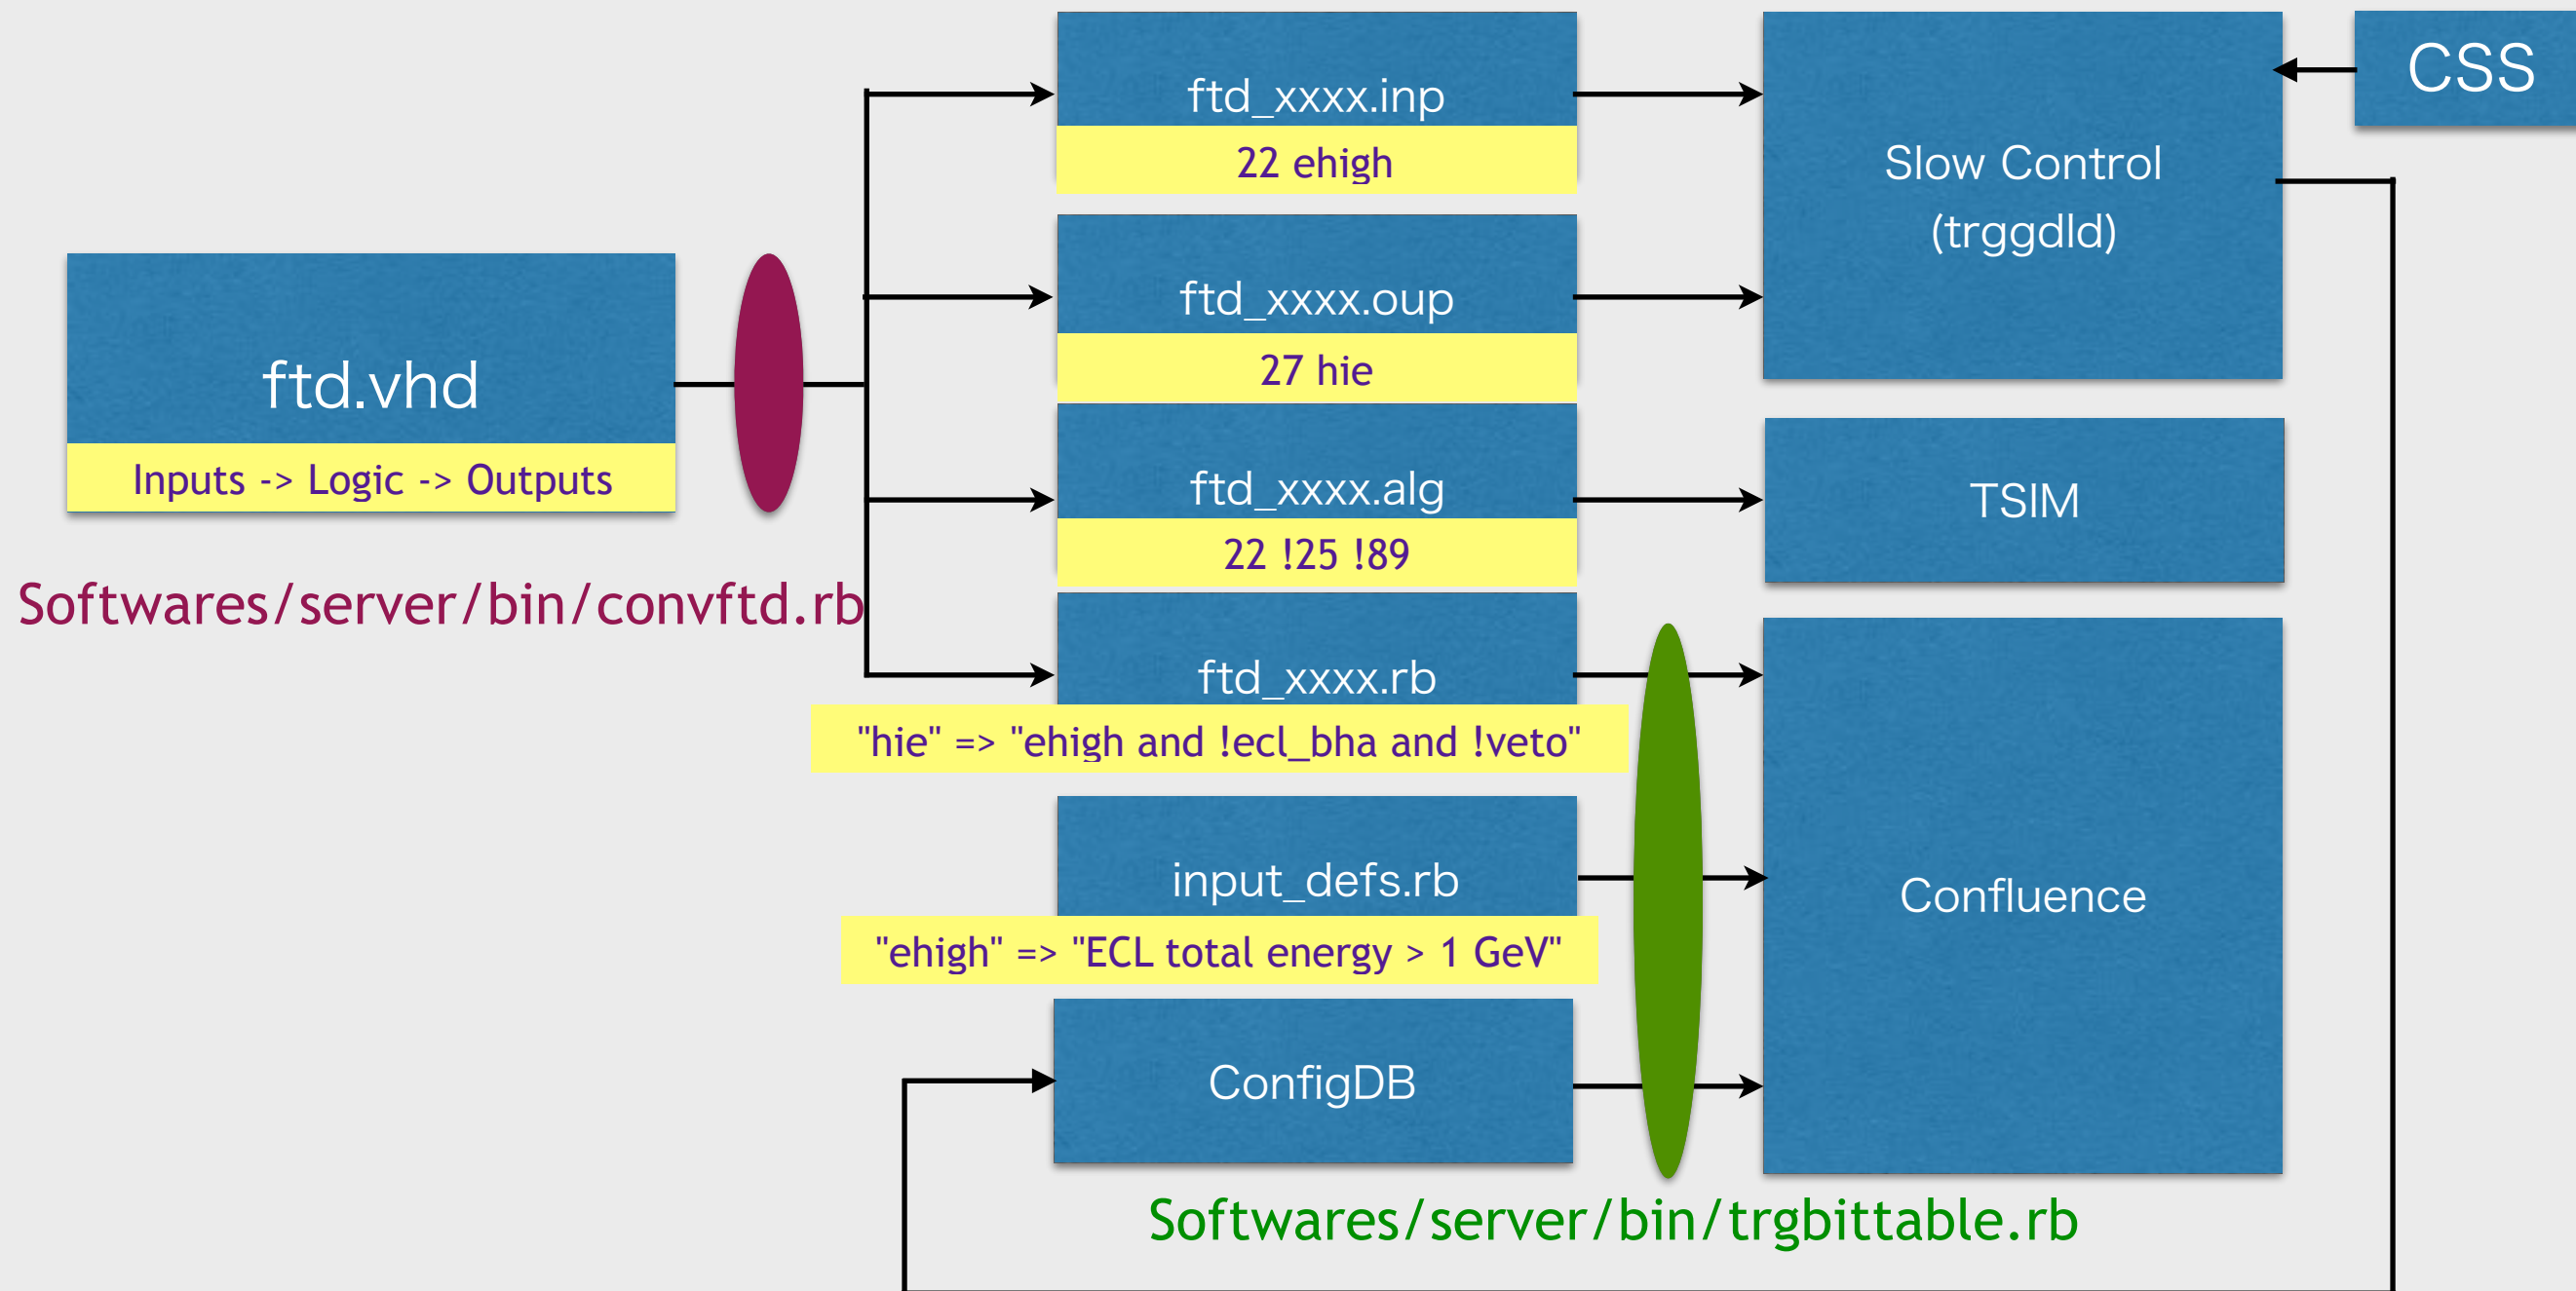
ftd.vhd
Inputs -> Logic -> Outputs

Softwares/server/bin/convftd.rb

ftd_xxxx.inp
22 ehigh

ftd_xxxx.oup
27 hie

ftd_xxxx.alg
22 !25 !89

ftd_xxxx.rb
"hie" => "ehigh and !ecl_bha and !veto"

input_defs.rb
"ehigh" => "ECL total energy > 1 GeV"

ConfigDB

Softwares/server/bin/trgbittable.rb

CSS

Slow Control (trggdld)

TSIM

Confluence